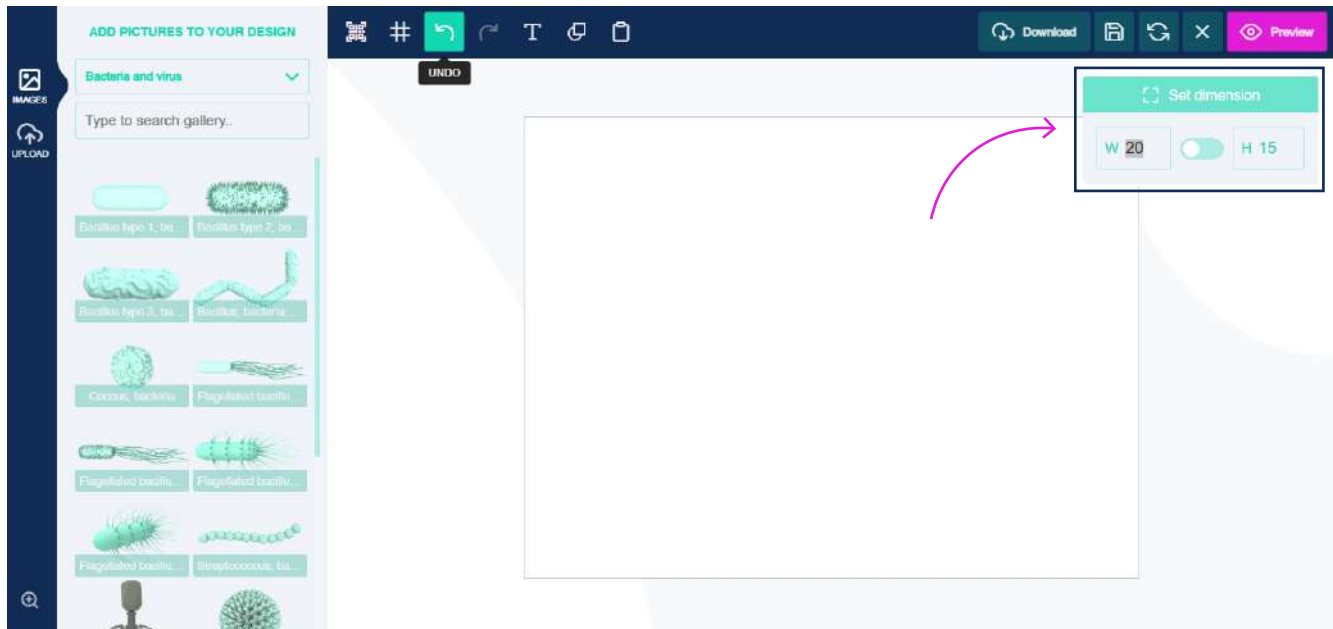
IMAGES
UPLOAD

ADD PICTURES TO YOUR DESIGN

Bacteria and virus

Type to search gallery..

Bacillus type 1, ba...
Bacillus type 2, ba...
Bacillus type 3, ba...
Bacillus, bacteria ...
Coccus, bacteria
Flagellated bacillu...
Flagellated bacillu...
Flagellated bacillu...
Flagellated bacillu...
Streptococcus, ba...

UNDO

Download

Preview

Set dimension

W 20

H 15